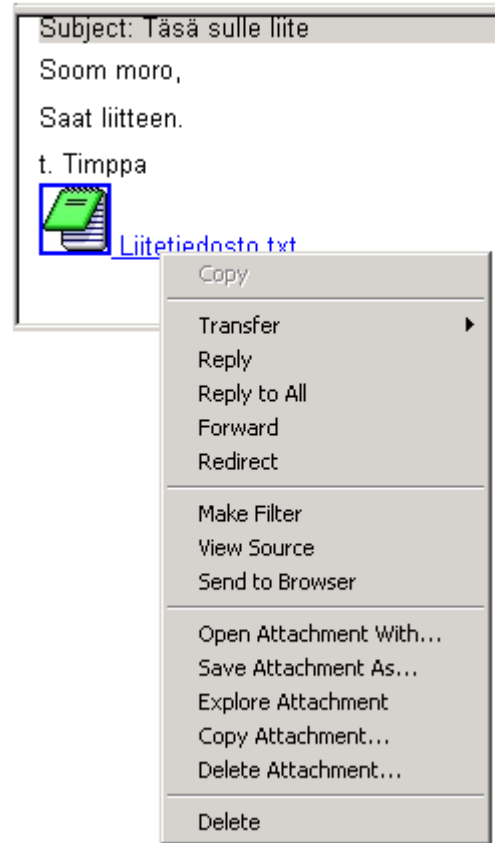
Subject: Täsä sulle liite

Soom moro,

Saat liitteen.

t. Timppa

Liitetiedosto.txt

Copy

Transfer
Reply
Reply to All
Forward
Redirect

Make Filter
View Source
Send to Browser

Open Attachment With...
Save Attachment As...
Explore Attachment
Copy Attachment...
Delete Attachment...

Delete